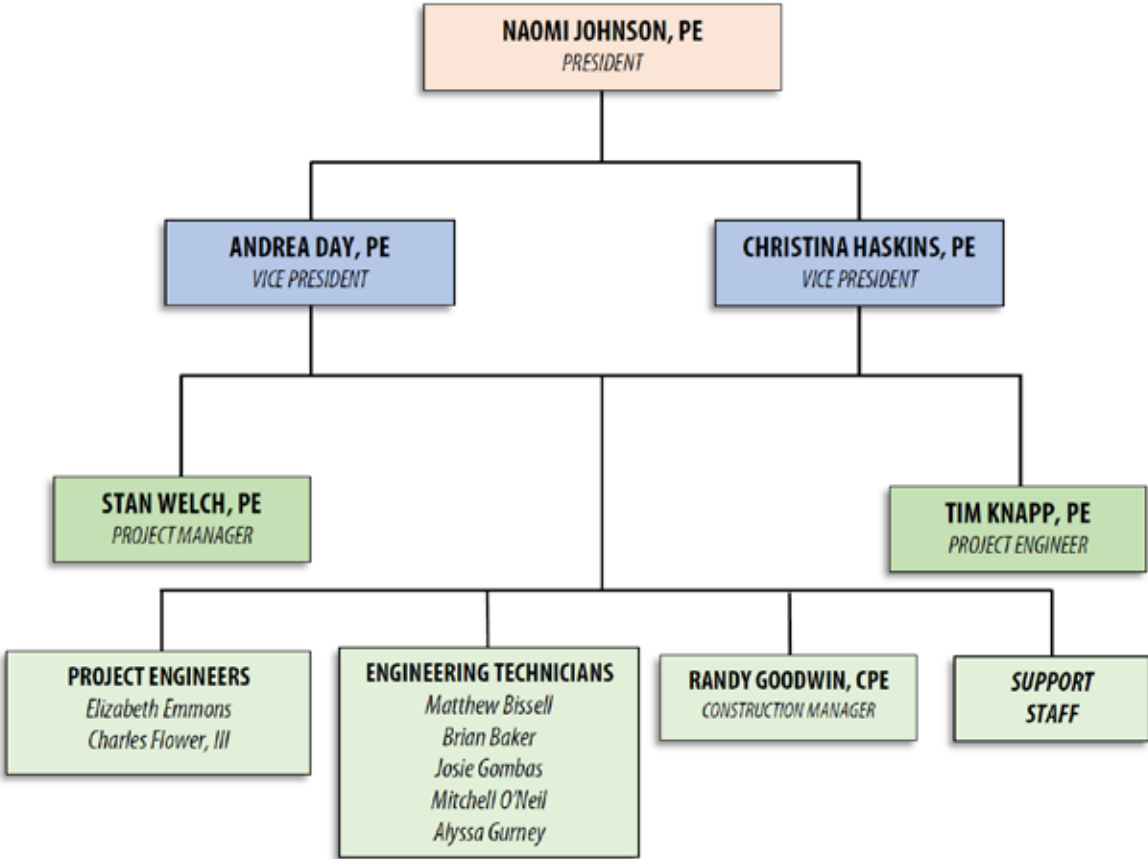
NAOMI JOHNSON, PE
PRESIDENT

ANDREA DAY, PE
VICE PRESIDENT

CHRISTINA HASKINS, PE
VICE PRESIDENT

STAN WELCH, PE
PROJECT MANAGER

TIM KNAPP, PE
PROJECT ENGINEER

PROJECT ENGINEERS
Elizabeth Emmons
Charles Flower, III

ENGINEERING TECHNICIANS
Matthew Bissell
Brian Baker
Josie Gombas
Mitchell O'Neil
Alyssa Gurney

RANDY GOODWIN, CPE
CONSTRUCTION MANAGER

SUPPORT STAFF